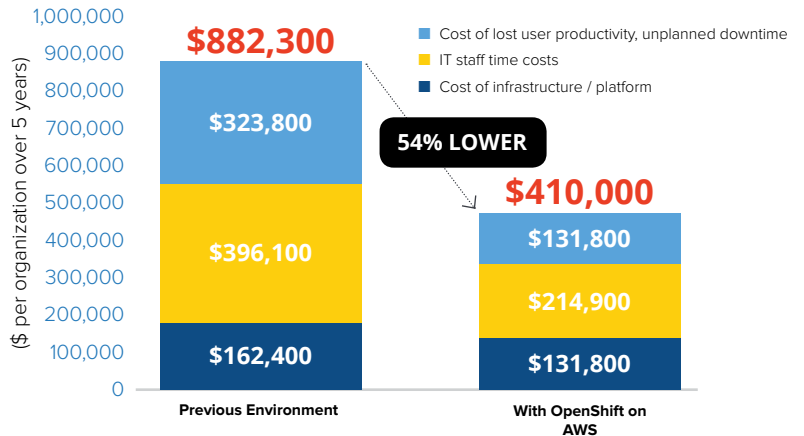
1,000,000
900,000
800,000
700,000
600,000
500,000
400,000
300,000
200,000
100,000
0

($ per organization over 5 years)

$882,300

Cost of lost user productivity, unplanned downtime
IT staff time costs
Cost of infrastructure / platform

$323,800
$396,100
$162,400

54% LOWER

$410,000
$131,800
$214,900
$131,800

Previous Environment

With OpenShift on AWS